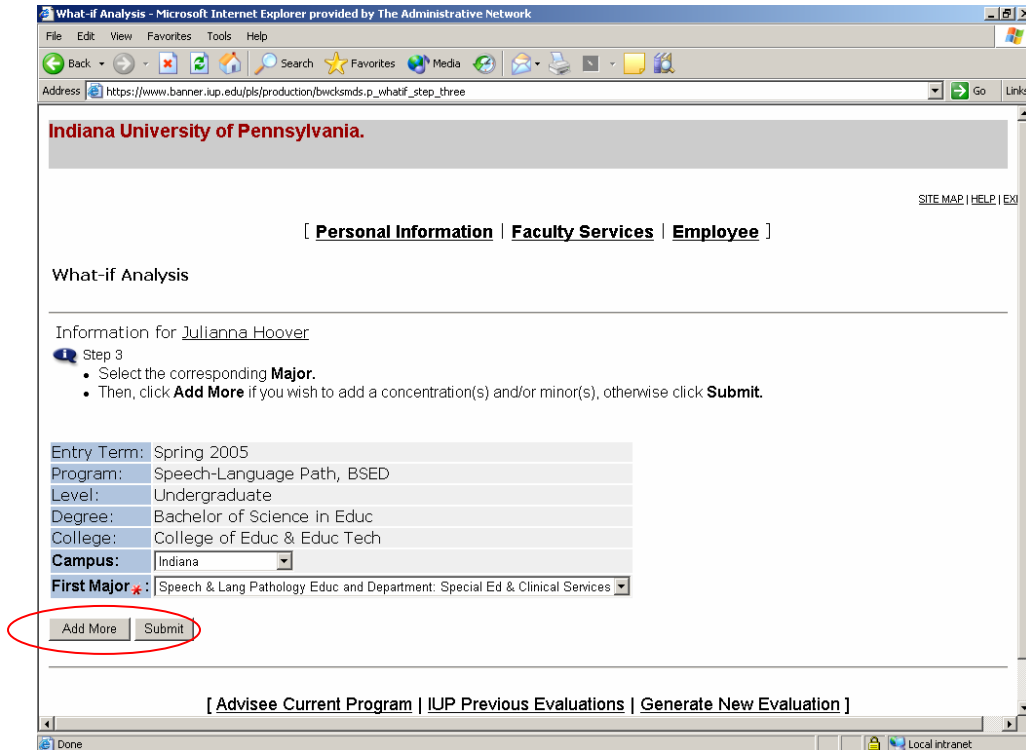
What-if Analysis - Microsoft Internet Explorer provided by The Administrative Network

File Edit View Favorites Tools Help

Back Search Favorites Media

Address https://www.banner.iup.edu/pls/production/bwcksmds.p_whatif_step_three Go Links

Indiana University of Pennsylvania.

SITE MAP | HELP | EXI

[ Personal Information | Faculty Services | Employee ]

What-if Analysis

Information for Julianna Hoover

Step 3

- Select the corresponding **Major.**
- Then, click **Add More** if you wish to add a concentration(s) and/or minor(s), otherwise click **Submit.**

| | |
|---|---|
| Entry Term: | Spring 2005 |
| Program: | Speech-Language Path, BSED |
| Level: | Undergraduate |
| Degree: | Bachelor of Science in Educ |
| College: | College of Educ & Educ Tech |
| **Campus:** | Indiana |
| **First Major**\*: | Speech & Lang Pathology Educ and Department: Special Ed & Clinical Services |

Add More Submit

[ Advisee Current Program | IUP Previous Evaluations | Generate New Evaluation ]

Done Local intranet